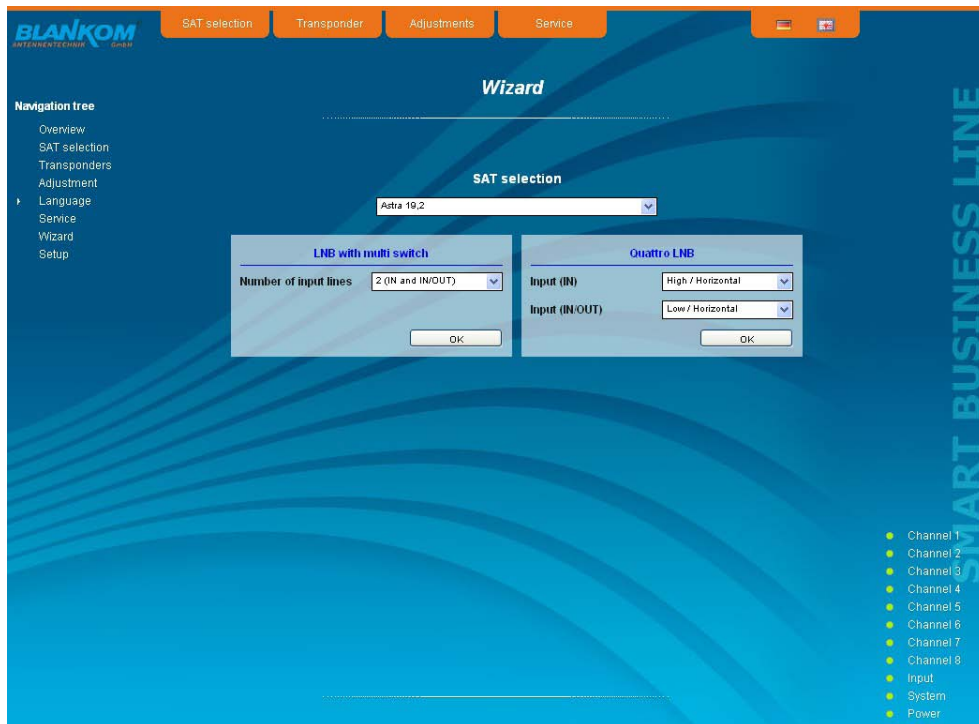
BLANKOM ANTENNENTECHNIK GmbH

SAT selection | Transponder | Adjustments | Service

Wizard

Navigation tree
Overview
SAT selection
Transponders
Adjustment
Language
Service
Wizard
Setup

SAT selection
Astra 19,2

LNB with multi switch
Number of input lines 2 (IN and IN/OUT)
OK

Quattro LNB
Input (IN) High / Horizontal
Input (IN/OUT) Low / Horizontal
OK

SMART BUSINESS LINE

Channel 1
Channel 2
Channel 3
Channel 4
Channel 5
Channel 6
Channel 7
Channel 8
Input
System
Power